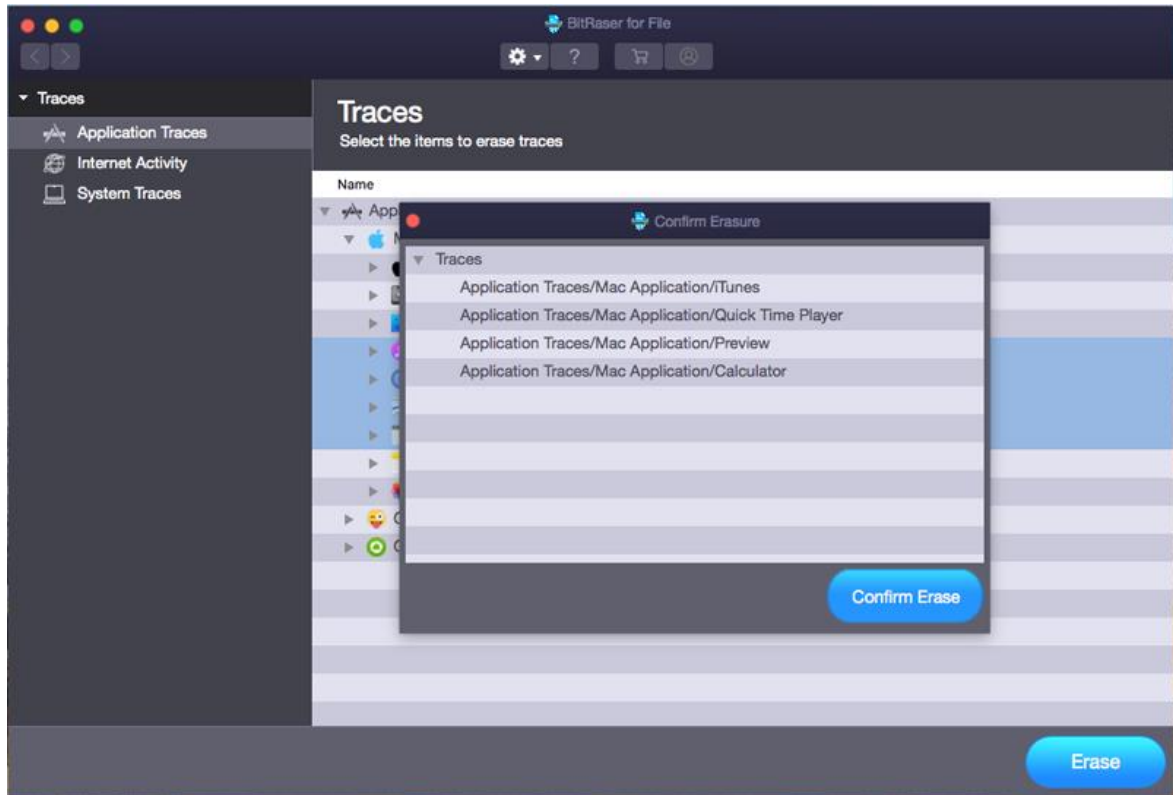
BitRaser for File

?

Traces
Application Traces
Internet Activity
System Traces

Traces
Select the items to erase traces

Name
App

Confirm Erasure

Traces
Application Traces/Mac Application/iTunes
Application Traces/Mac Application/Quick Time Player
Application Traces/Mac Application/Preview
Application Traces/Mac Application/Calculator

Confirm Erase

Erase